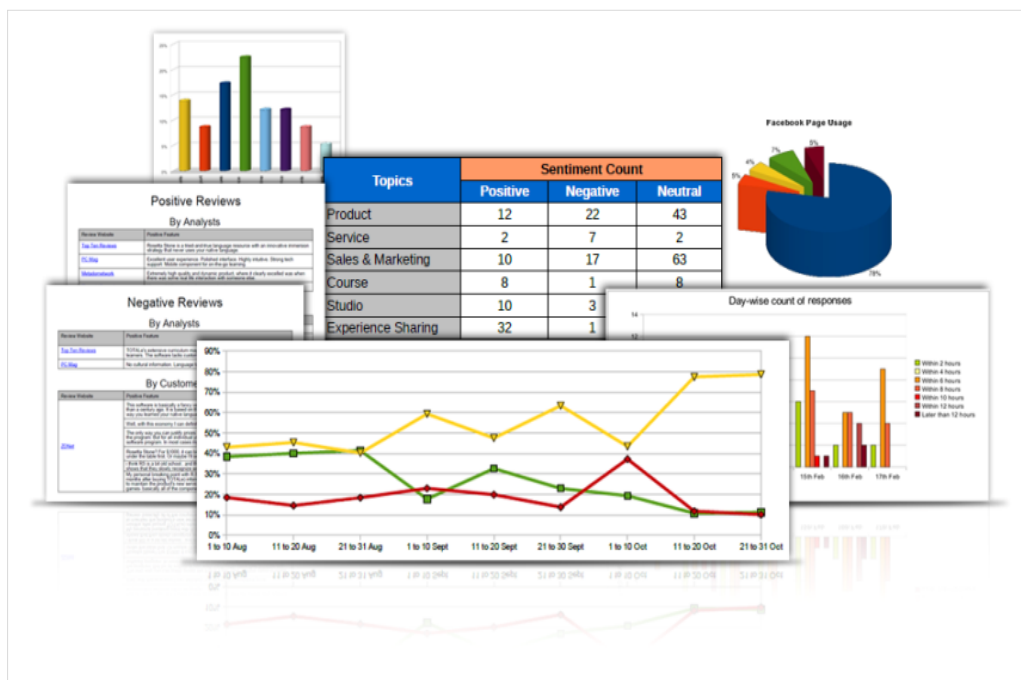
Positive Reviews

By Analysts

| Review Website | Positive Feature |
|---|---|
| Top Ten Reviews | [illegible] |
| PC Mag | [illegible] |
| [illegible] | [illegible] |

Negative Reviews

By Analysts

| Review Website | Positive Feature |
|---|---|
| Top Ten Reviews | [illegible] |
| PC Mag | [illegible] |

By Custome

| Review Website | Positive Feature |
|---|---|
| ZDNet | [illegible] |

| Topics | Sentiment Count Positive | Sentiment Count Negative | Sentiment Count Neutral |
|---|---|---|---|
| Product | 12 | 22 | 43 |
| Service | 2 | 7 | 2 |
| Sales & Marketing | 10 | 17 | 63 |
| Course | 8 | 1 | 8 |
| Studio | 10 | 3 | |
| Experience Sharing | 32 | 1 | |

Facebook Page Usage

5%
4%
7%
9%
75%

Day-wise count of responses

14
12

Within 2 hours
Within 4 hours
Within 6 hours
Within 8 hours
Within 10 hours
Within 12 hours
Later than 12 hours

15th Feb
16th Feb
17th Feb

90%
80%
70%
60%
50%
40%
30%
20%
10%
0%

1 to 10 Aug
11 to 20 Aug
21 to 31 Aug
1 to 10 Sept
11 to 20 Sept
21 to 30 Sept
1 to 10 Oct
11 to 20 Oct
21 to 31 Oct